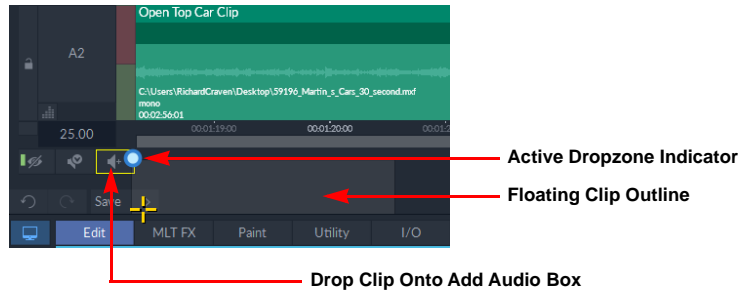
Open Top Car Clip

A2

C:\Users\RichardCraven\Desktop\59196_Martin_s_Cars_30_second.mxf
mono
00:02:56:01

25.00

00:01:19:00

00:01:20:00

00:01:2

Save

Edit

MLT FX

Paint

Utility

I/O

Active Dropzone Indicator

Floating Clip Outline

Drop Clip Onto Add Audio Box